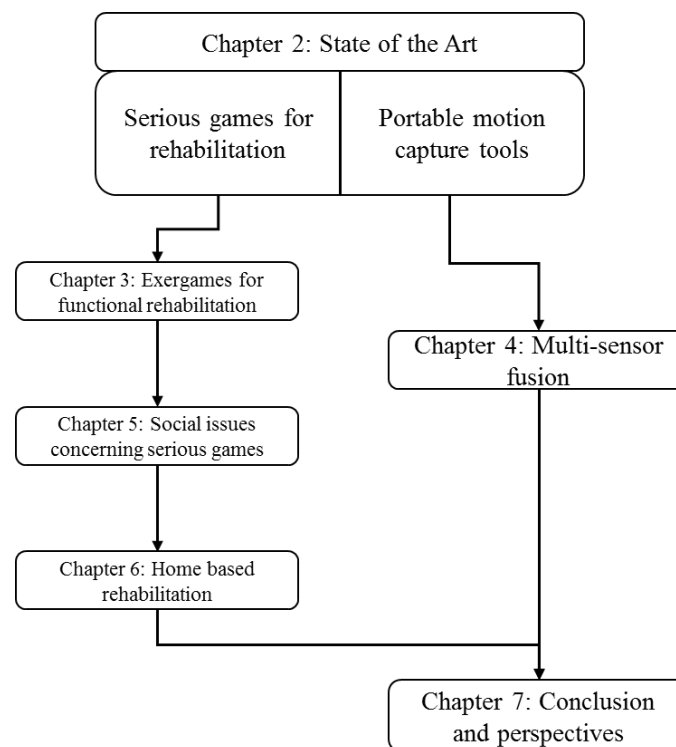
Chapter 2: State of the Art

Serious games for rehabilitation

Portable motion capture tools

Chapter 3: Exergames for functional rehabilitation

Chapter 4: Multi-sensor fusion

Chapter 5: Social issues concerning serious games

Chapter 6: Home based rehabilitation

Chapter 7: Conclusion and perspectives